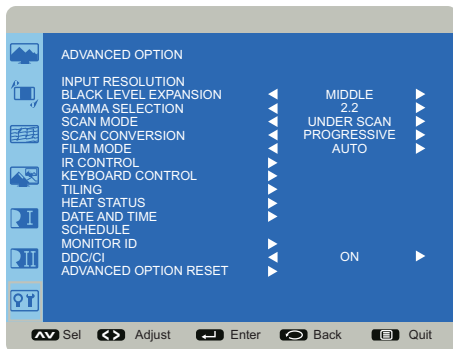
ADVANCED OPTION

INPUT RESOLUTION
BLACK LEVEL EXPANSION ◄ MIDDLE ►
GAMMA SELECTION ◄ 2.2 ►
SCAN MODE ◄ UNDER SCAN ►
SCAN CONVERSION ◄ PROGRESSIVE ►
FILM MODE ◄ AUTO ►
IR CONTROL ►
KEYBOARD CONTROL ►
TILING ►
HEAT STATUS ►
DATE AND TIME ►
SCHEDULE
MONITOR ID ►
DDC/CI ◄ ON ►
ADVANCED OPTION RESET ►

Sel Adjust Enter Back Quit